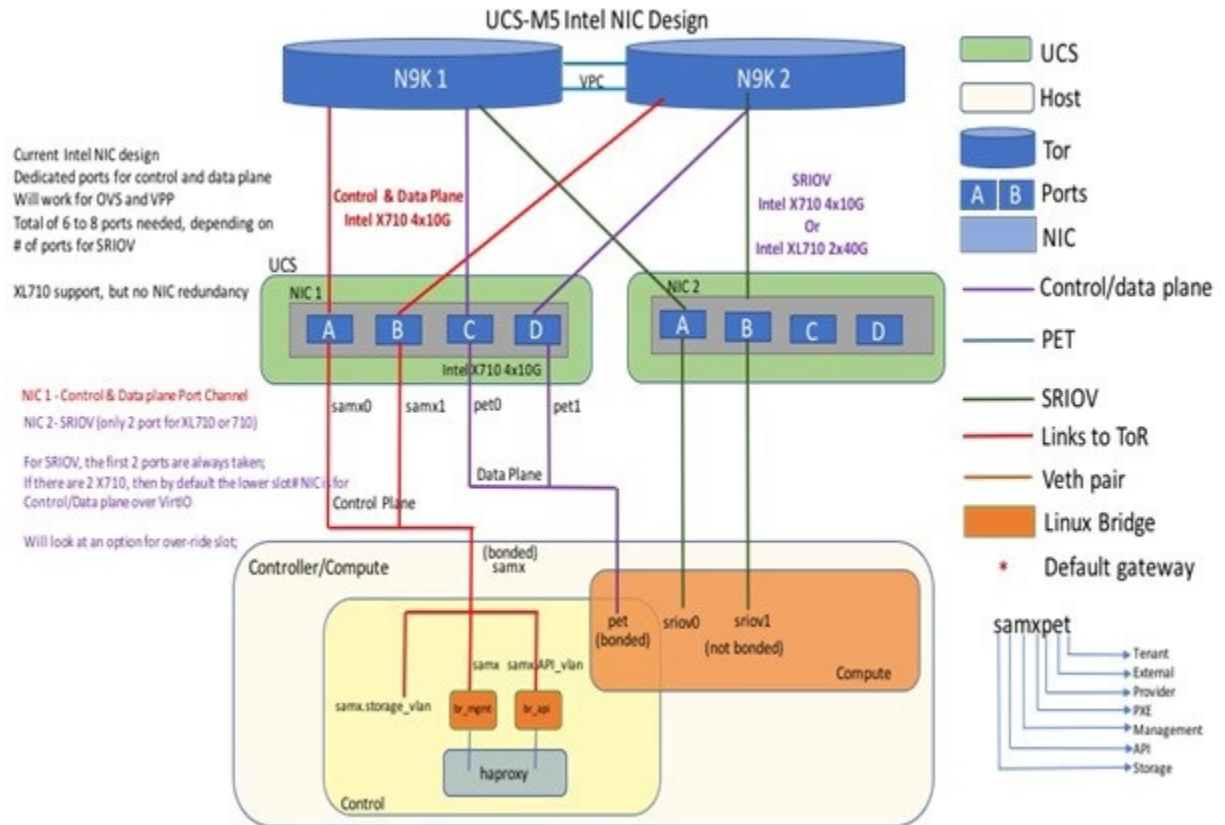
UCS-M5 Intel NIC Design

N9K 1

VPC

N9K 2

UCS

Host

Tor

A B Ports

NIC

Control/data plane

PET

SRIOV

Links to ToR

Veth pair

Linux Bridge

* Default gateway

Current Intel NIC design
Dedicated ports for control and data plane
Will work for OVS and VPP
Total of 6 to 8 ports needed, depending on # of ports for SRIOV

XL710 support, but no NIC redundancy

Control & Data Plane
Intel X710 4x10G

SRIOV
Intel X710 4x10G
Or
Intel XL710 2x40G

UCS

NIC 1

A B C D

Intel X710 4x10G

NIC 2

A B C D

NIC 1 - Control & Data plane Port Channel

NIC 2- SRIOV (only 2 port for XL710 or 710)

For SRIOV, the first 2 ports are always taken;
If there are 2 X710, then by default the lower slot# NIC is for Control/Data plane over VirtIO

Will look at an option for over-ride slot;

samx0

samx1

pet0

pet1

Data Plane

Control Plane

(bonded)
samx

Controller/Compute

pet
(bonded)

sriov0

sriov1

(not bonded)

Compute

samx

samx.API_vlan

samx.storage_vlan

br_mgmt

br_api

haproxy

Control

samxpet

Tenant
External
Provider
PXE
Management
API
Storage